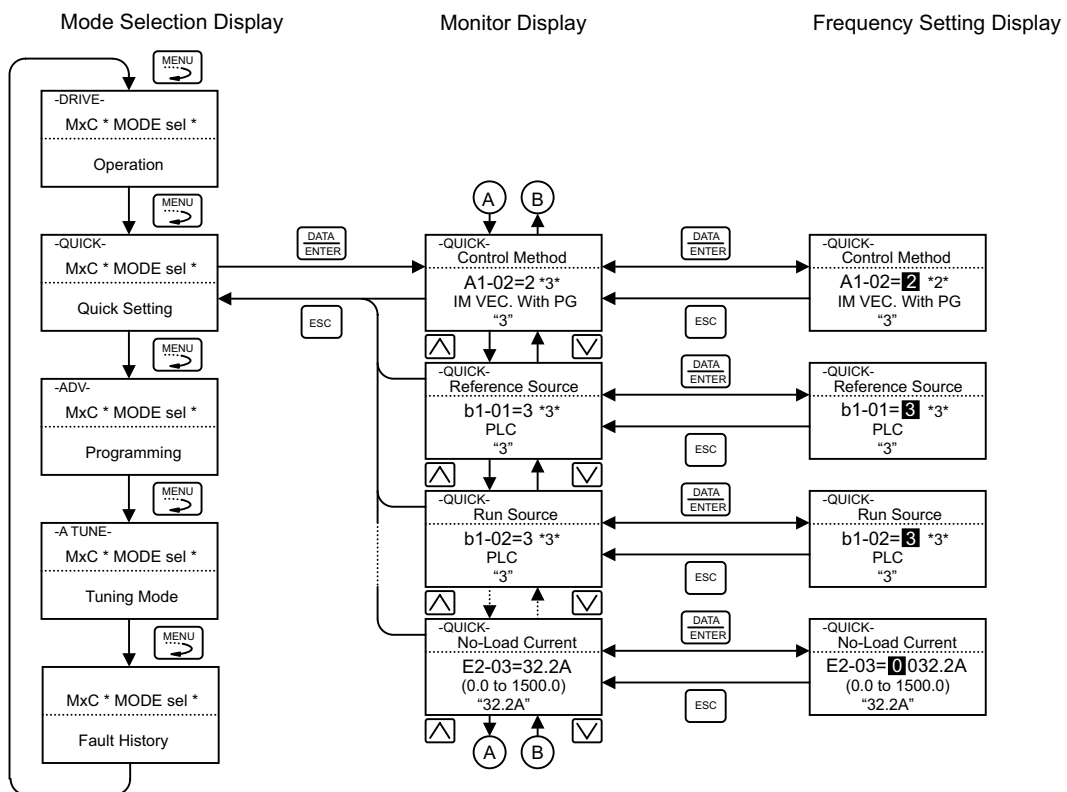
Mode Selection Display

Monitor Display

Frequency Setting Display

MENU

-DRIVE-
MxC * MODE sel *
Operation

MENU

-QUICK-
MxC * MODE sel *
Quick Setting

MENU

-ADV-
MxC * MODE sel *
Programming

MENU

-A TUNE-
MxC * MODE sel *
Tuning Mode

MENU

MxC * MODE sel *
Fault History

DATA ENTER

ESC

A

B

-QUICK-
Control Method
A1-02=2 *3*
IM VEC. With PG
"3"

-QUICK-
Reference Source
b1-01=3 *3*
PLC
"3"

-QUICK-
Run Source
b1-02=3 *3*
PLC
"3"

-QUICK-
No-Load Current
E2-03=32.2A
(0.0 to 1500.0)
"32.2A"

A

B

DATA ENTER

ESC

DATA ENTER

ESC

DATA ENTER

ESC

DATA ENTER

ESC

-QUICK-
Control Method
A1-02=2 *2*
IM VEC. With PG
"3"

-QUICK-
Reference Source
b1-01=3 *3*
PLC
"3"

-QUICK-
Run Source
b1-02=3 *3*
PLC
"3"

-QUICK-
No-Load Current
E2-03=0032.2A
(0.0 to 1500.0)
"32.2A"